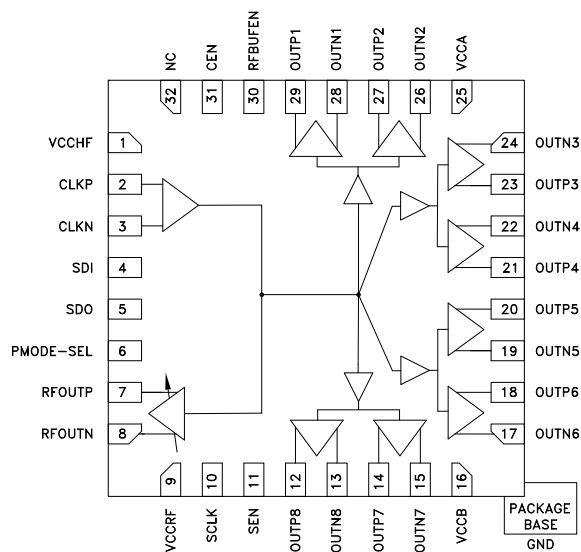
NC
CEN
RFBUFEN
OUTP1
OUTN1
OUTP2
OUTN2
VCCA

32
31
30
29
28
27
26
25

VCCHF 1
CLKP 2
CLKN 3
SDI 4
SDO 5
PMODE-SEL 6
RFOUTP 7
RFOUTN 8

24 OUTN3
23 OUTP3
22 OUTN4
21 OUTP4
20 OUTP5
19 OUTN5
18 OUTP6
17 OUTN6

9
10
11
12
13
14
15
16

VCCRF
SCLK
SEN
OUTP8
OUTN8
OUTP7
OUTN7
VCCB

PACKAGE BASE
GND